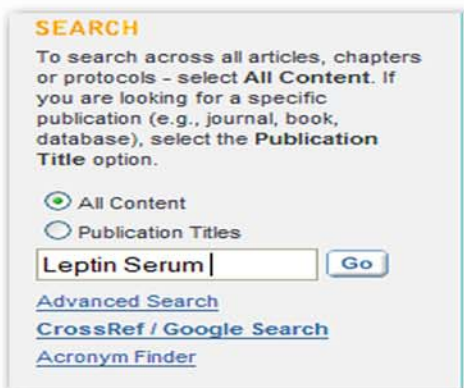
SEARCH

To search across all articles, chapters or protocols - select **All Content**. If you are looking for a specific publication (e.g., journal, book, database), select the **Publication Title** option.

All Content

Publication Titles

Leptin Serum

Go

Advanced Search

CrossRef / Google Search

Acronym Finder